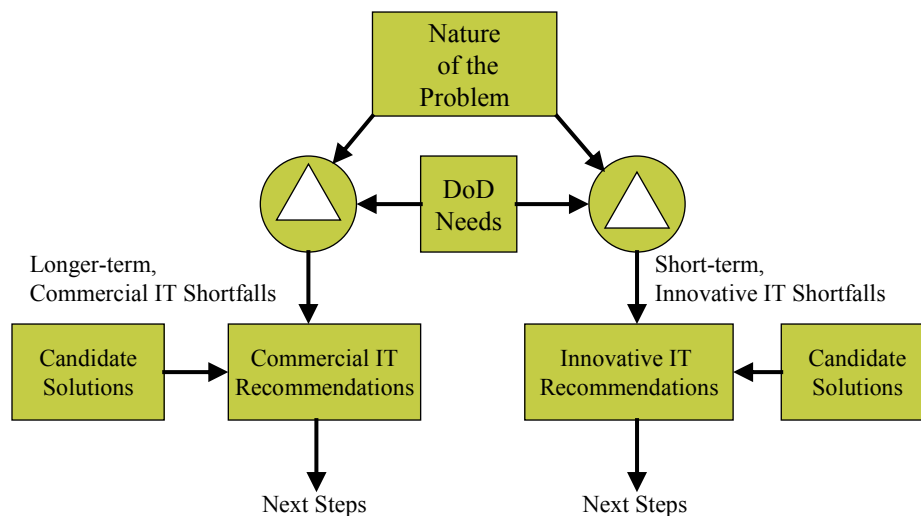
Nature of the Problem

DoD Needs

Longer-term, Commercial IT Shortfalls

Short-term, Innovative IT Shortfalls

Candidate Solutions

Commercial IT Recommendations

Innovative IT Recommendations

Candidate Solutions

Next Steps

Next Steps